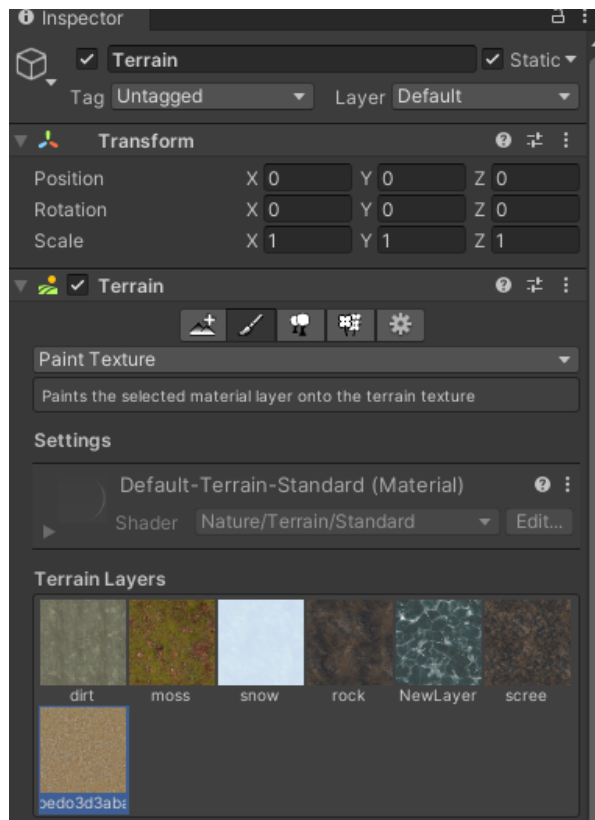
Inspector

Terrain

Static

Tag Untagged

Layer Default

Transform

Position X 0 Y 0 Z 0

Rotation X 0 Y 0 Z 0

Scale X 1 Y 1 Z 1

Terrain

Paint Texture

Paints the selected material layer onto the terrain texture

Settings

Default-Terrain-Standard (Material)

Shader Nature/Terrain/Standard

Edit...

Terrain Layers

dirt

moss

snow

rock

NewLayer

scree

pedo3d3aba